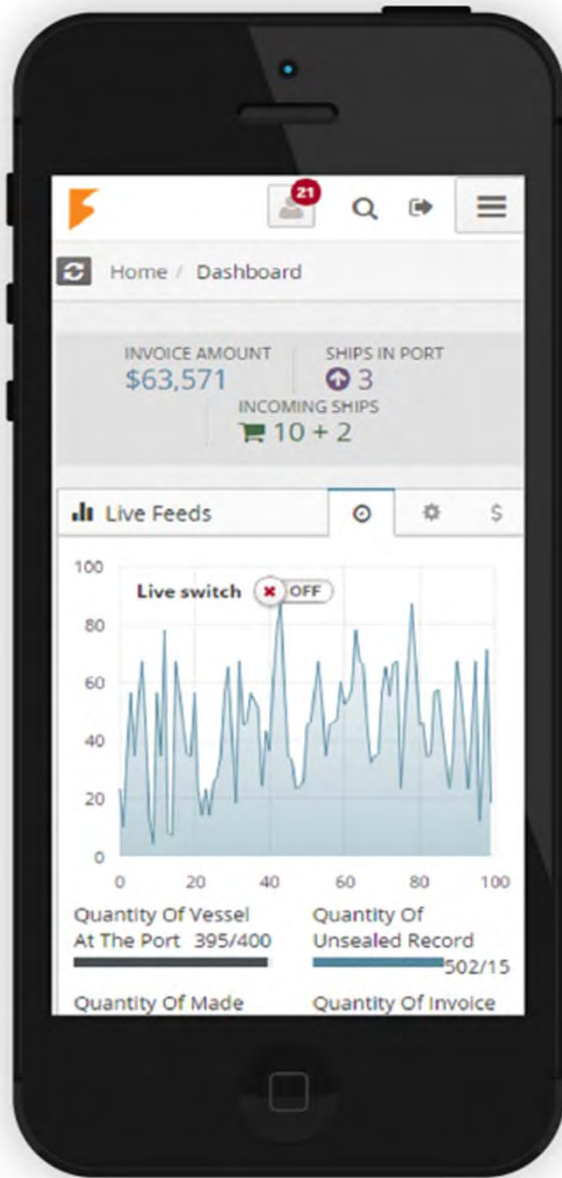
21

Home / Dashboard

INVOICE AMOUNT
$63,571

SHIPS IN PORT
3

INCOMING SHIPS
10 + 2

Live Feeds

$

Live switch OFF

100
80
60
40
20
0

0 20 40 60 80 100

Quantity Of Vessel At The Port 395/400

Quantity Of Unsealed Record 502/15

Quantity Of Made

Quantity Of Invoice